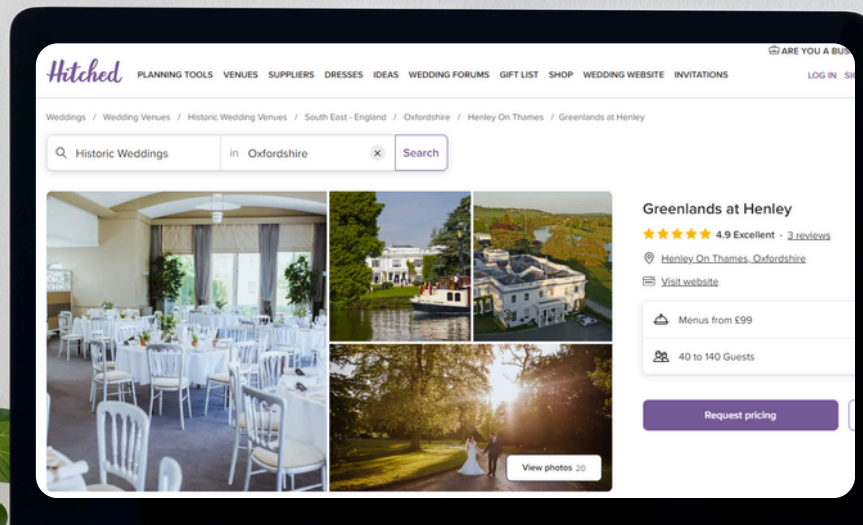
ARE YOU A BUS

Hitched PLANNING TOOLS VENUES SUPPLIERS DRESSES IDEAS WEDDING FORUMS GIFT LIST SHOP WEDDING WEBSITE INVITATIONS LOG IN SI

Weddings / Wedding Venues / Historic Wedding Venues / South East - England / Oxfordshire / Henley On Thames / Greenlands at Henley

Historic Weddings in Oxfordshire Search

Greenlands at Henley

4.9 Excellent · 3 reviews

Henley On Thames, Oxfordshire

Visit website

Menus from £99

40 to 140 Guests

Request pricing

View photos 20